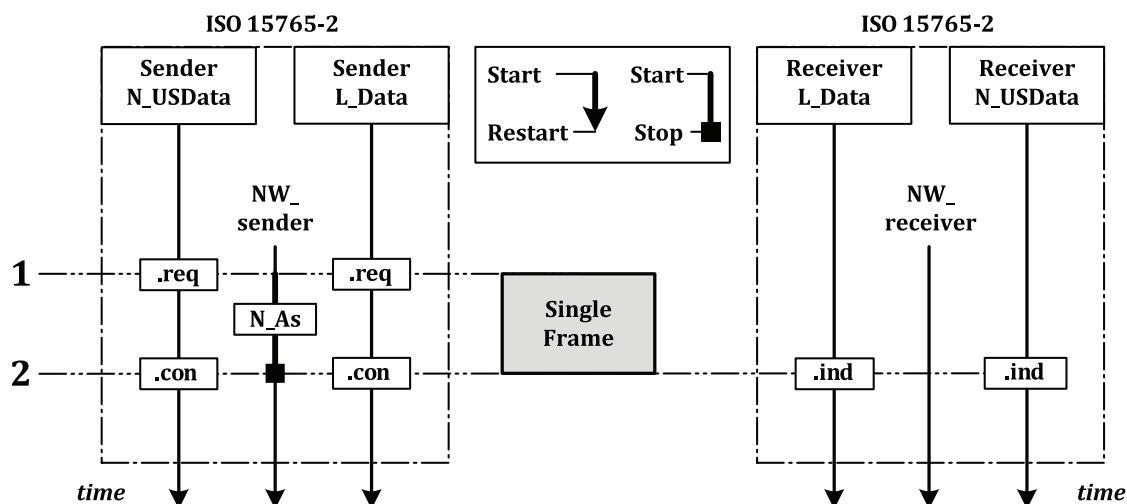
ISO 15765-2

Sender N_USData

Sender L_Data

Start

Restart

Start

Stop

ISO 15765-2

Receiver L_Data

Receiver N_USData

NW_ sender

NW_ receiver

1

.req

.req

N_As

Single Frame

2

.con

.con

.ind

.ind

time

time